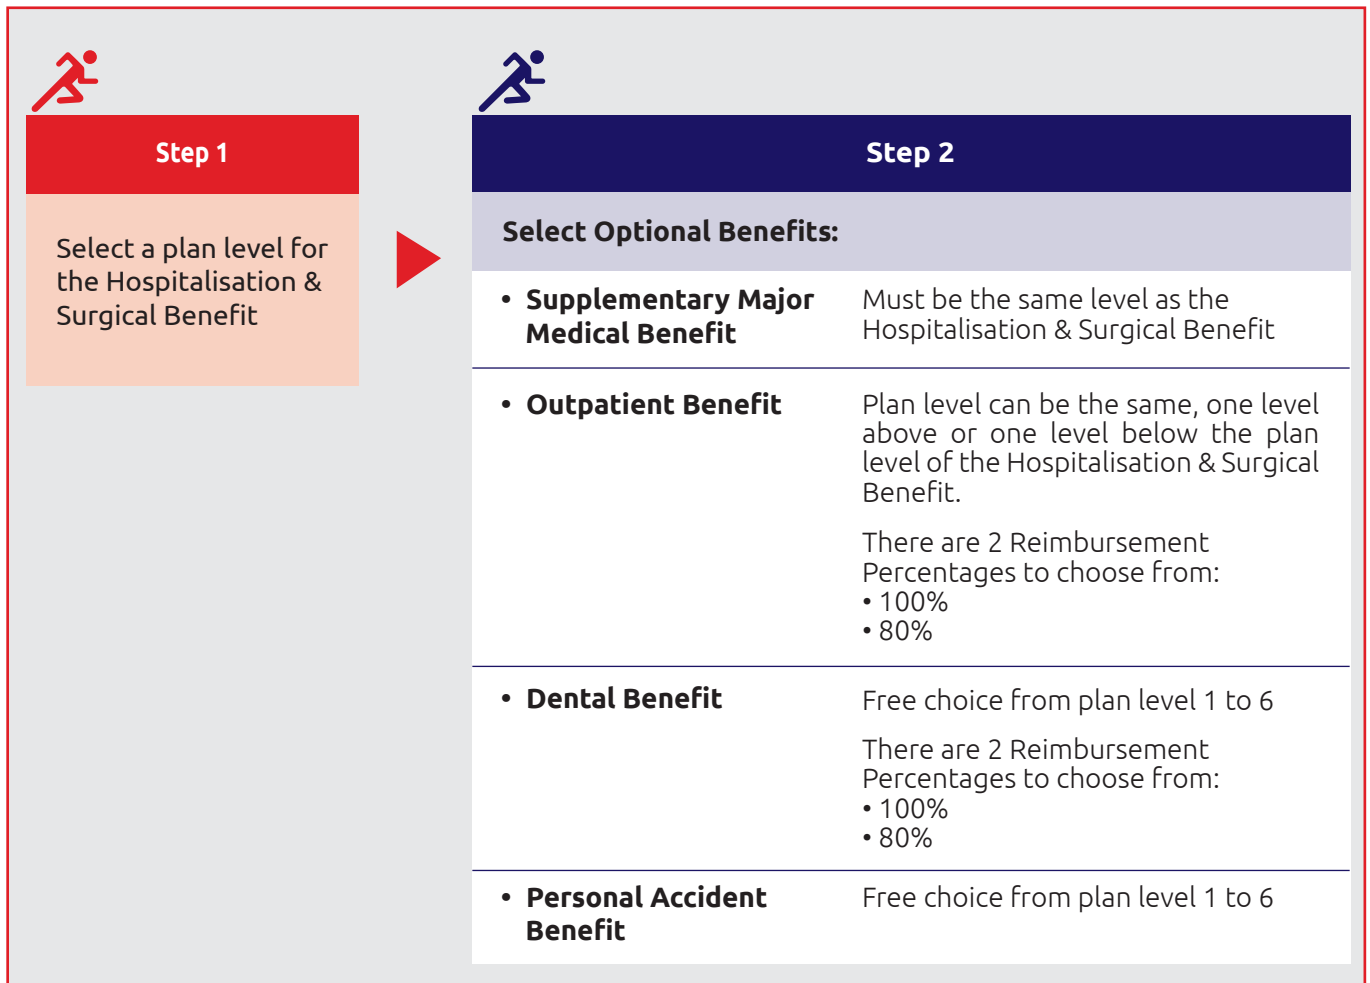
Step 1

Select a plan level for the Hospitalisation & Surgical Benefit

Step 2

Select Optional Benefits:

| | |
|---|---|
| • Supplementary Major Medical Benefit | Must be the same level as the Hospitalisation & Surgical Benefit |
| • Outpatient Benefit | Plan level can be the same, one level above or one level below the plan level of the Hospitalisation & Surgical Benefit. There are 2 Reimbursement Percentages to choose from: • 100% • 80% |
| • Dental Benefit | Free choice from plan level 1 to 6 There are 2 Reimbursement Percentages to choose from: • 100% • 80% |
| • Personal Accident Benefit | Free choice from plan level 1 to 6 |